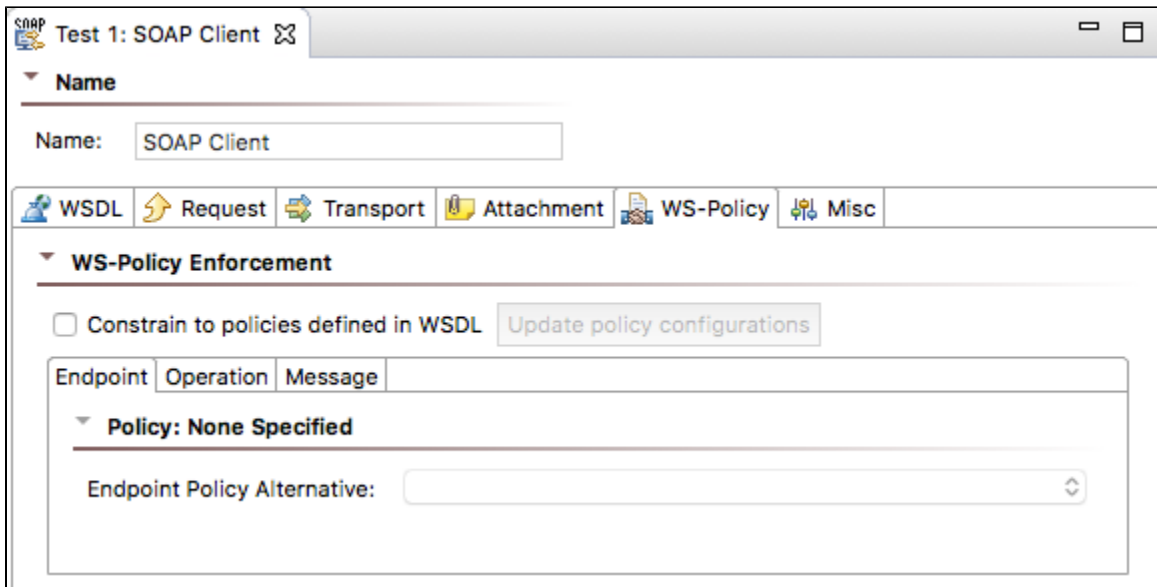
SOAP Test 1: SOAP Client

Name

Name: SOAP Client

WSDL | Request | Transport | Attachment | WS-Policy | Misc

WS-Policy Enforcement

Constrain to policies defined in WSDL Update policy configurations

Endpoint | Operation | Message

Policy: None Specified

Endpoint Policy Alternative: